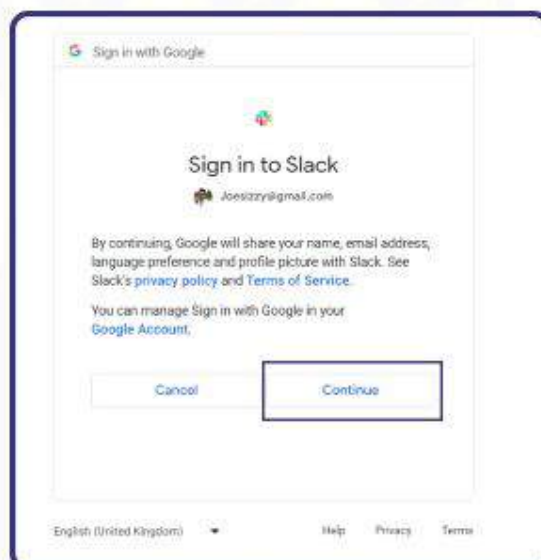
G Sign in with Google

Sign in to Slack

Joesizzy@gmail.com

By continuing, Google will share your name, email address, language preference and profile picture with Slack. See Slack's privacy policy and Terms of Service.

You can manage Sign in with Google in your Google Account.

Cancel

Continue

English (United Kingdom)

Help Privacy Terms